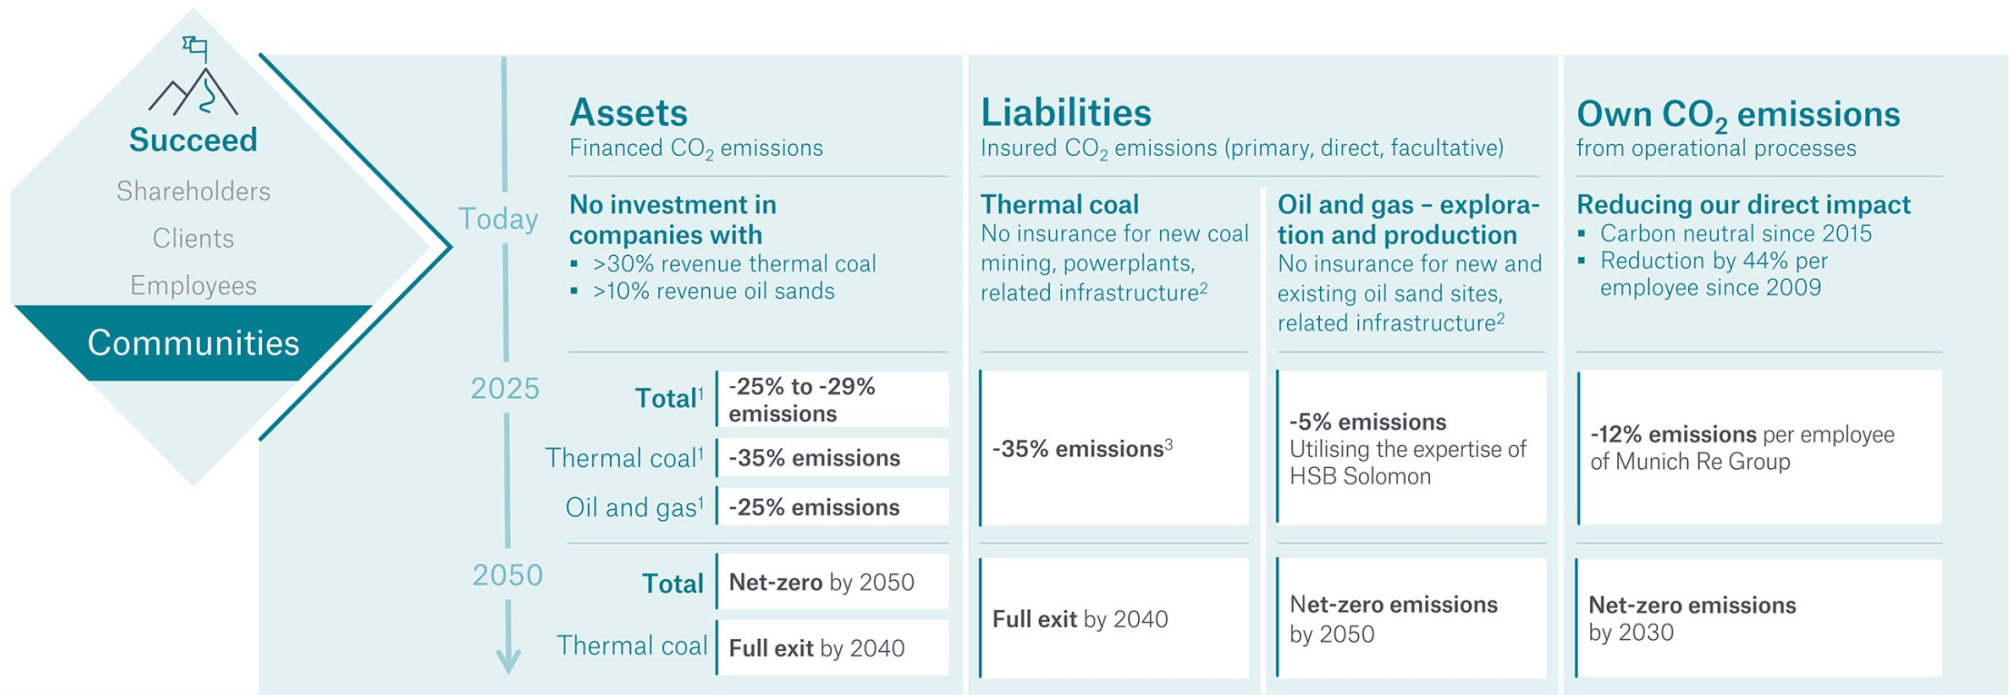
Succeed
Shareholders
Clients
Employees
Communities

Today
2025
2050

Assets
Financed $CO_2$ emissions

No investment in companies with
▪ >30% revenue thermal coal
▪ >10% revenue oil sands

| | |
|---|---|
| Total$^1$ | -25% to -29% emissions |
| Thermal coal$^1$ | -35% emissions |
| Oil and gas$^1$ | -25% emissions |
| Total | Net-zero by 2050 |
| Thermal coal | Full exit by 2040 |

Liabilities
Insured $CO_2$ emissions (primary, direct, facultative)

Thermal coal
No insurance for new coal mining, powerplants, related infrastructure$^2$

-35% emissions$^3$

Full exit by 2040

Oil and gas – exploration and production
No insurance for new and existing oil sand sites, related infrastructure$^2$

-5% emissions
Utilising the expertise of HSB Solomon

Net-zero emissions by 2050

Own $CO_2$ emissions
from operational processes

Reducing our direct impact
▪ Carbon neutral since 2015
▪ Reduction by 44% per employee since 2009

-12% emissions per employee of Munich Re Group

Net-zero emissions by 2030